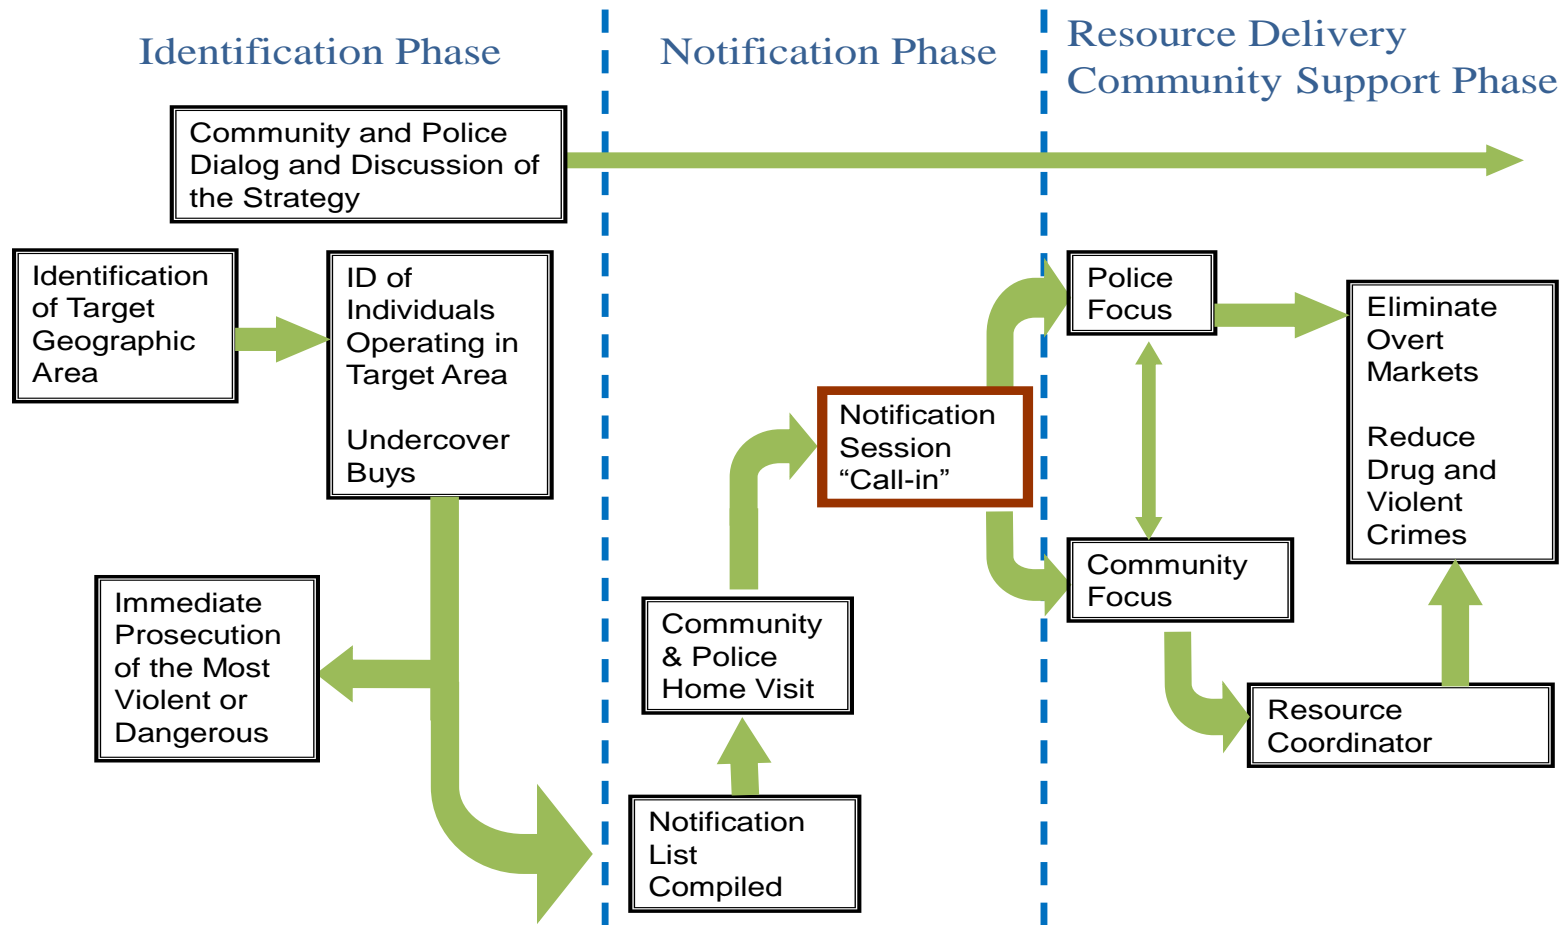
Identification Phase

Notification Phase

Resource Delivery Community Support Phase

Community and Police Dialog and Discussion of the Strategy

Identification of Target Geographic Area

ID of Individuals Operating in Target Area

Undercover Buys

Immediate Prosecution of the Most Violent or Dangerous

Notification List Compiled

Community & Police Home Visit

Notification Session “Call-in”

Police Focus

Community Focus

Eliminate Overt Markets

Reduce Drug and Violent Crimes

Resource Coordinator